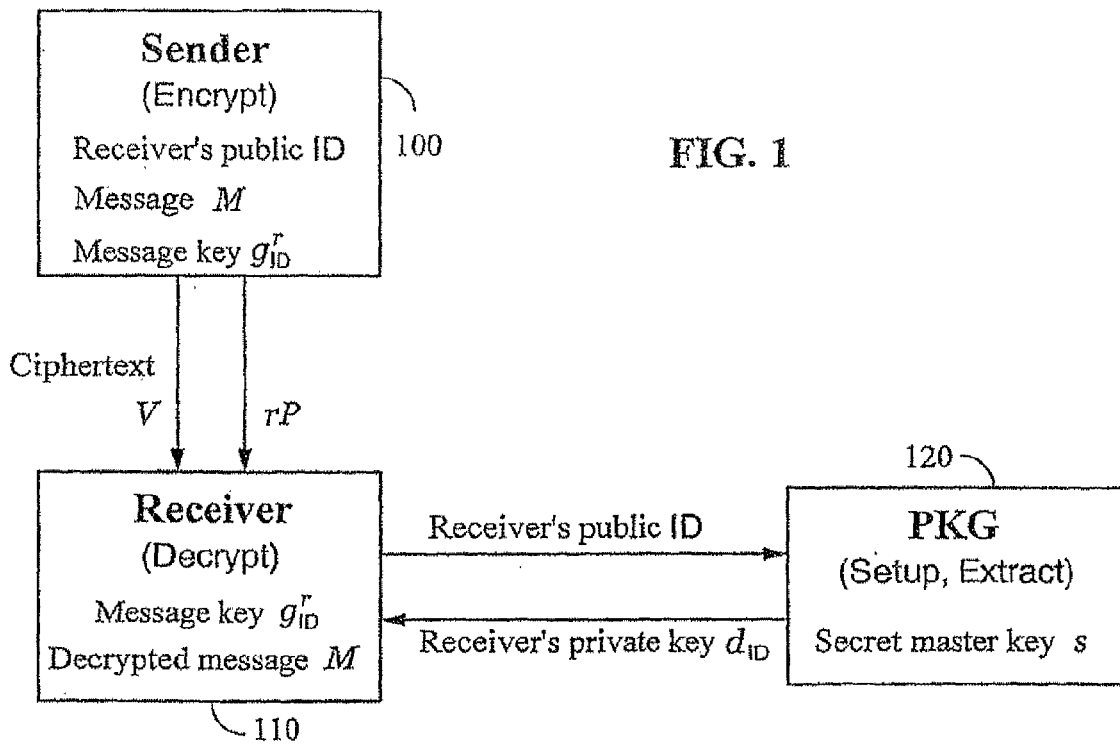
Sender
(Encrypt)
Receiver's public ID
Message $M$
Message key $g_{\text{ID}}^{r}$

100

FIG. 1

Ciphertext
$V$
$rP$

Receiver
(Decrypt)
Message key $g_{\text{ID}}^{r}$
Decrypted message $M$

110

Receiver's public ID
Receiver's private key $d_{\text{ID}}$

120

PKG
(Setup, Extract)
Secret master key $s$